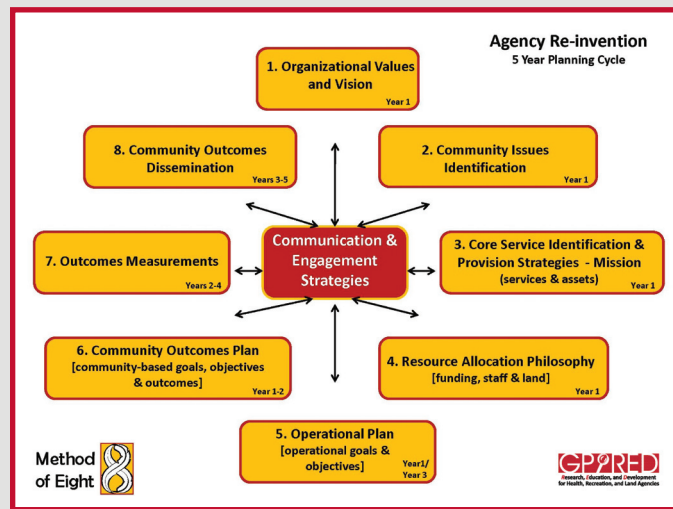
Agency Re-invention
5 Year Planning Cycle

1. Organizational Values and Vision
Year 1

2. Community Issues Identification
Year 1

3. Core Service Identification & Provision Strategies - Mission
(services & assets)
Year 1

4. Resource Allocation Philosophy
[funding, staff & land]
Year 1

5. Operational Plan
[operational goals & objectives]
Year1/ Year 3

6. Community Outcomes Plan
[community-based goals, objectives & outcomes]
Year 1-2

7. Outcomes Measurements
Years 2-4

8. Community Outcomes Dissemination
Years 3-5

Communication & Engagement Strategies

Method of Eight

GP RED
Research, Education, and Development for Health, Recreation, and Land Agencies